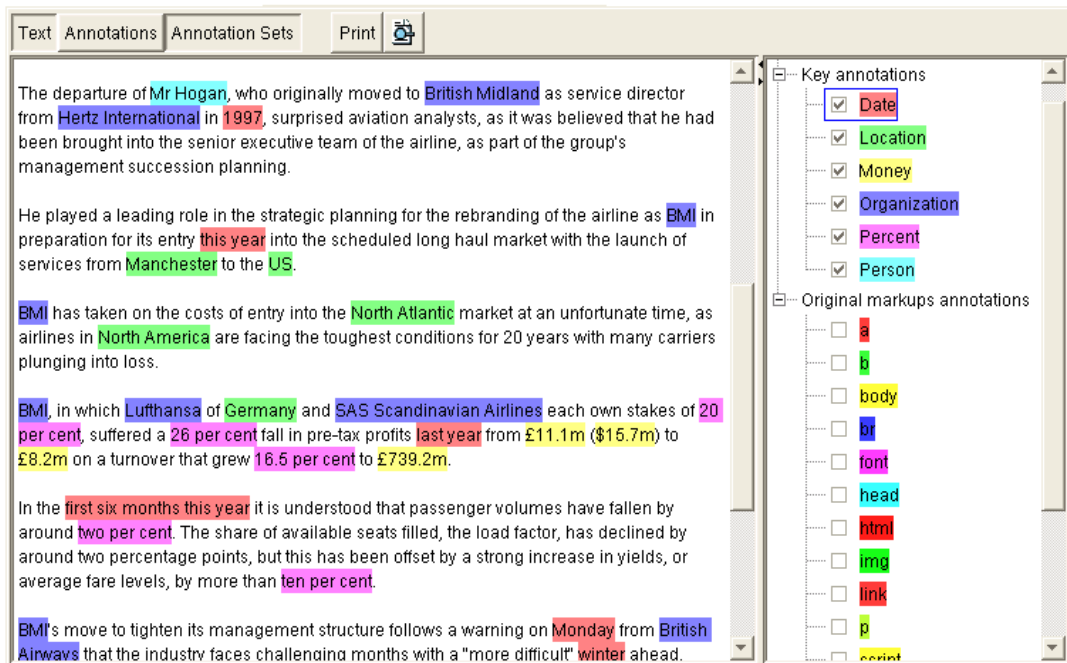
Text Annotations Annotation Sets Print

The departure of Mr Hogan, who originally moved to British Midland as service director from Hertz International in 1997, surprised aviation analysts, as it was believed that he had been brought into the senior executive team of the airline, as part of the group's management succession planning.

He played a leading role in the strategic planning for the rebranding of the airline as BMI in preparation for its entry this year into the scheduled long haul market with the launch of services from Manchester to the US.

BMI has taken on the costs of entry into the North Atlantic market at an unfortunate time, as airlines in North America are facing the toughest conditions for 20 years with many carriers plunging into loss.

BMI, in which Lufthansa of Germany and SAS Scandinavian Airlines each own stakes of 20 per cent, suffered a 26 per cent fall in pre-tax profits last year from £11.1m ($15.7m) to £8.2m on a turnover that grew 16.5 per cent to £739.2m.

In the first six months this year it is understood that passenger volumes have fallen by around two per cent. The share of available seats filled, the load factor, has declined by around two percentage points, but this has been offset by a strong increase in yields, or average fare levels, by more than ten per cent.

BMI's move to tighten its management structure follows a warning on Monday from British Airways that the industry faces challenging months with a "more difficult" winter ahead.

Key annotations
Date
Location
Money
Organization
Percent
Person
Original markups annotations
a
b
body
br
font
head
html
img
link
p
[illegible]